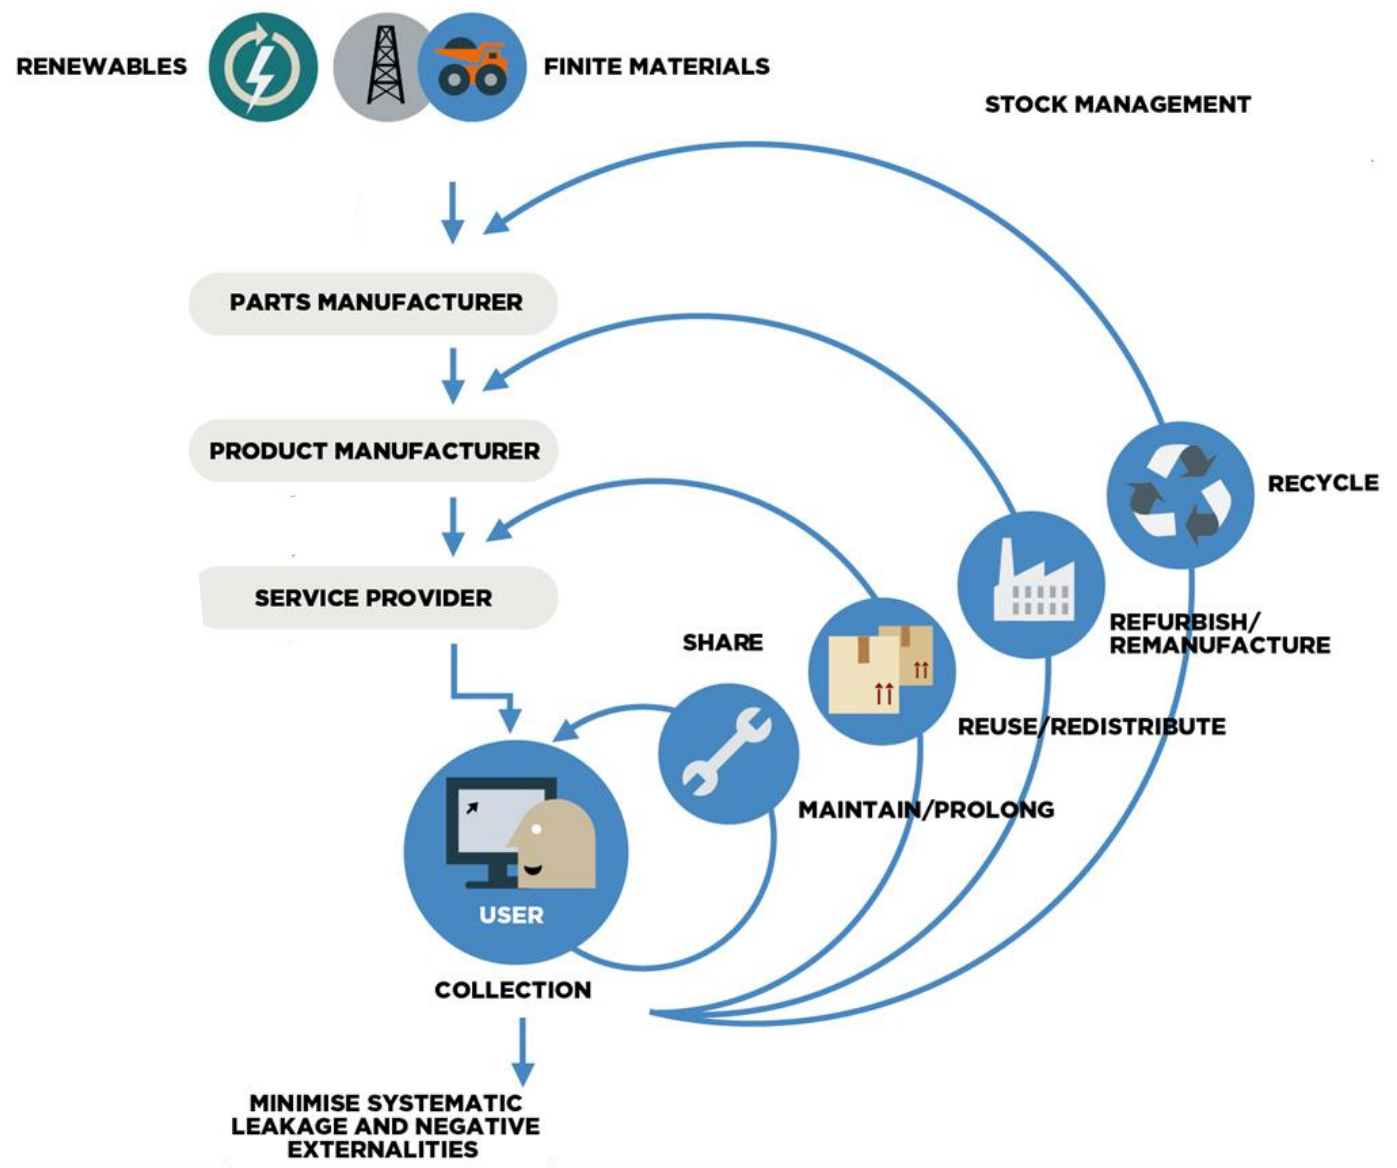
RENEWABLES

FINITE MATERIALS

STOCK MANAGEMENT

PARTS MANUFACTURER

PRODUCT MANUFACTURER

SERVICE PROVIDER

RECYCLE

REFURBISH/
REMANUFACTURE

SHARE

REUSE/REDISTRIBUTE

MAINTAIN/PROLONG

USER

COLLECTION

MINIMISE SYSTEMATIC LEAKAGE AND NEGATIVE EXTERNALITIES